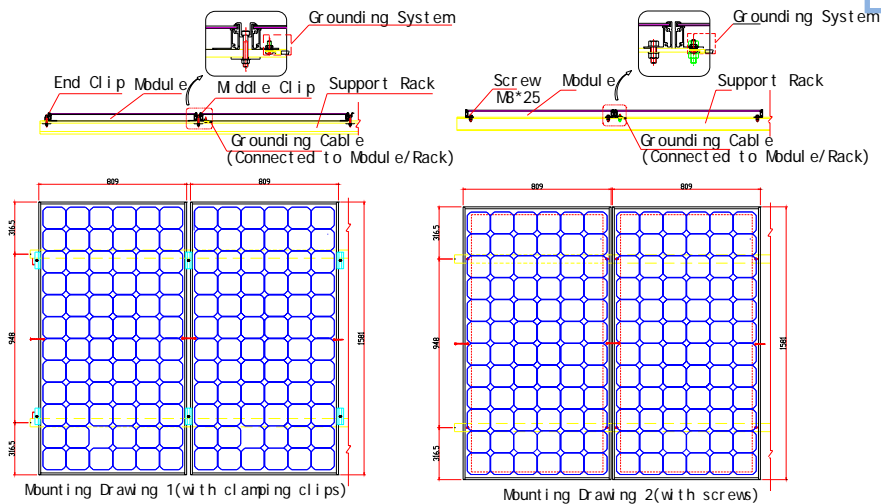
Grounding System
End Clip
Module
Middle Clip
Support Rack
Grounding Cable
(Connected to Module/Rack)

Grounding System
Screw
M8*25
Module
Support Rack
Grounding Cable
(Connected to Module/Rack)

809
809
316.5
948
316.5
1581
Mounting Drawing 1(with clamping clips)

809
809
316.5
948
316.5
1581
Mounting Drawing 2(with screws)